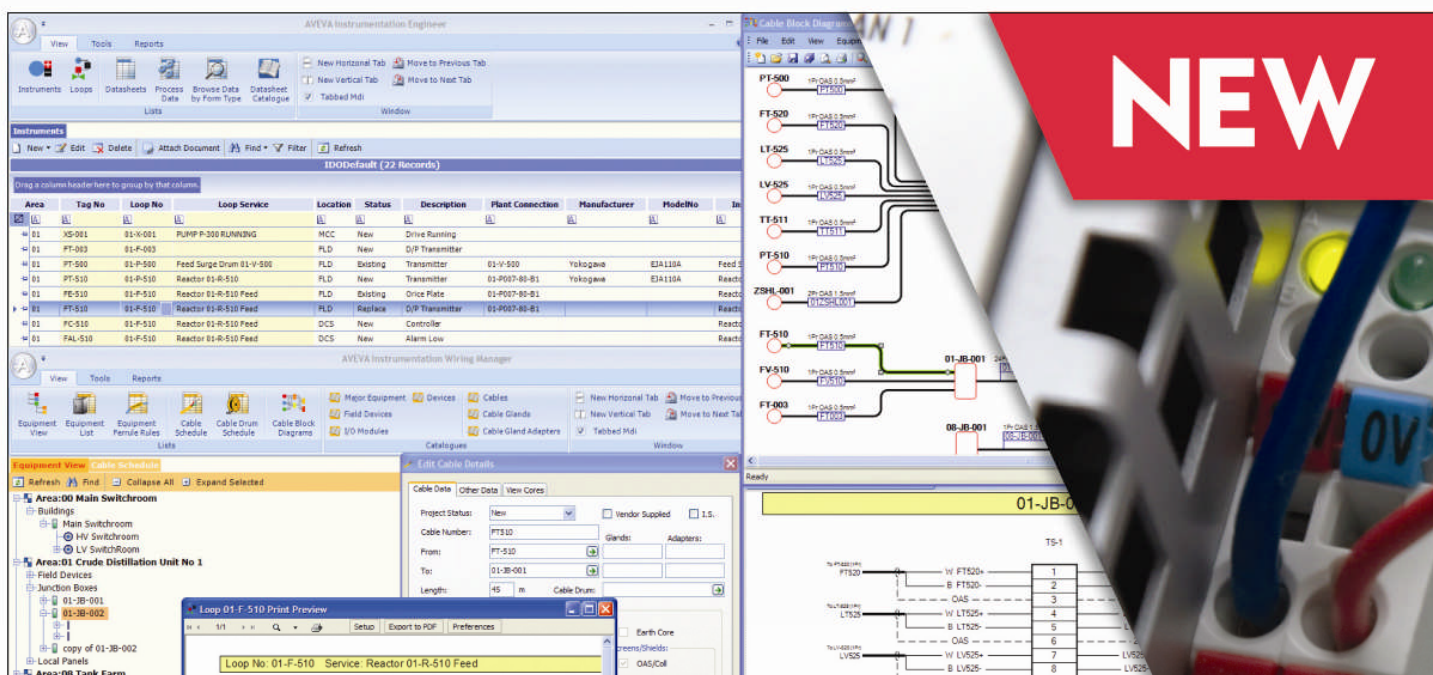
AVEVA Instrumentation Engineer

View Tools Reports

Instruments Loops Datasheets Process Data Browse Data by Form Type Datasheet Catalogue

Lists

New Horizontal Tab Move to Previous Tab
New Vertical Tab Move to Next Tab
Tabbed Mdi

Window

Instruments

New Edit Delete Attach Document Find Filter Refresh

IDODefault (22 Records)

Drag a column header here to group by that column.

| Area | Tag No | Loop No | Loop Service | Location | Status | Description | Plant Connection | Manufacturer | ModelNo | In |
|---|---|---|---|---|---|---|---|---|---|---|
| 01 | XS-001 | 01-X-001 | PUMP P-300 RUNNING | MCC | New | Drive Running | | | | |
| 01 | FT-003 | 01-F-003 | | FLD | New | D/P Transmitter | | | | |
| 01 | PT-500 | 01-P-500 | Feed Surge Drum 01-V-500 | FLD | Existing | Transmitter | 01-V-500 | Yokogawa | EJA110A | Feed S |
| 01 | PT-510 | 01-P-510 | Reactor 01-R-510 | FLD | New | Transmitter | 01-P007-80-B1 | Yokogawa | EJA110A | Reacto |
| 01 | FE-510 | 01-F-510 | Reactor 01-R-510 Feed | FLD | Existing | Orice Plate | 01-P007-80-B1 | | | Reacto |
| 01 | FT-510 | 01-F-510 | Reactor 01-R-510 Feed | FLD | Replace | D/P Transmitter | 01-P007-80-B1 | | | Reacto |
| 01 | FC-510 | 01-F-510 | Reactor 01-R-510 Feed | DCS | New | Controller | | | | Reacto |
| 01 | FAL-510 | 01-F-510 | Reactor 01-R-510 Feed | DCS | New | Alarm Low | | | | Reacto |

AVEVA Instrumentation Wiring Manager

View Tools Reports

Equipment View Equipment List Equipment Ferrule Rules Cable Schedule Cable Drum Schedule Cable Block Diagrams

Lists

Major Equipment Devices Cables
Field Devices Cable Glands
I/O Modules Cable Gland Adapters

Catalogues

New Horizontal Tab Move to Previous Tab
New Vertical Tab Move to Next Tab
Tabbed Mdi

Window

Equipment View Cable Schedule

Refresh Find Collapse All Expand Selected

Area:00 Main Switchroom
Buildings
Main Switchroom
HV Switchroom
LV SwitchRoom
Area:01 Crude Distillation Unit No 1
Field Devices
Junction Boxes
01-JB-001
01-JB-002
copy of 01-JB-002
Local Panels
Area:08 Tank Farm

Edit Cable Details

Cable Data Other Data View Cores

Project Status: New
Vendor Supplied I.S.
Cable Number: FT510
From: FT-510 Glands: Adapters:
To: 01-JB-001
Length: 45 m Cable Drum:
Earth Core
Screens/Shields:
OAS/Coll

Loop 01-F-510 Print Preview

1/1 Setup Export to PDF Preferences

Loop No: 01-F-510 Service: Reactor 01-R-510 Feed

Cable Block Diagram

File Edit View Equip

PT-500 1Pr OAS 0.5mm² PT500
FT-520 1Pr OAS 0.5mm² FT520
LT-525 1Pr OAS 0.5mm² LT525
LV-525 1Pr OAS 0.5mm² LV525
TT-511 1Pr OAS 0.5mm² TT511
PT-510 1Pr OAS 0.5mm² PT510
ZSHL-001 2Pr OAS 1.5mm² 01ZSHL001
FT-510 1Pr OAS 0.5mm² FT510
FV-510 1Pr OAS 0.5mm² FV510
FT-003 1Pr OAS 0.5mm²
01-JB-001
08-JB-001 1Pr OAS 08-JB-001

Ready

01-JB-0

TS-1

FT520 W FT520+ 1
B FT520- 2
OAS 3
LT525 W LT525+ 4
B LT525- 5
OAS 6
LV525 W LV525+ 7 LV525
B LV525- 8 LV525

NEW

0V